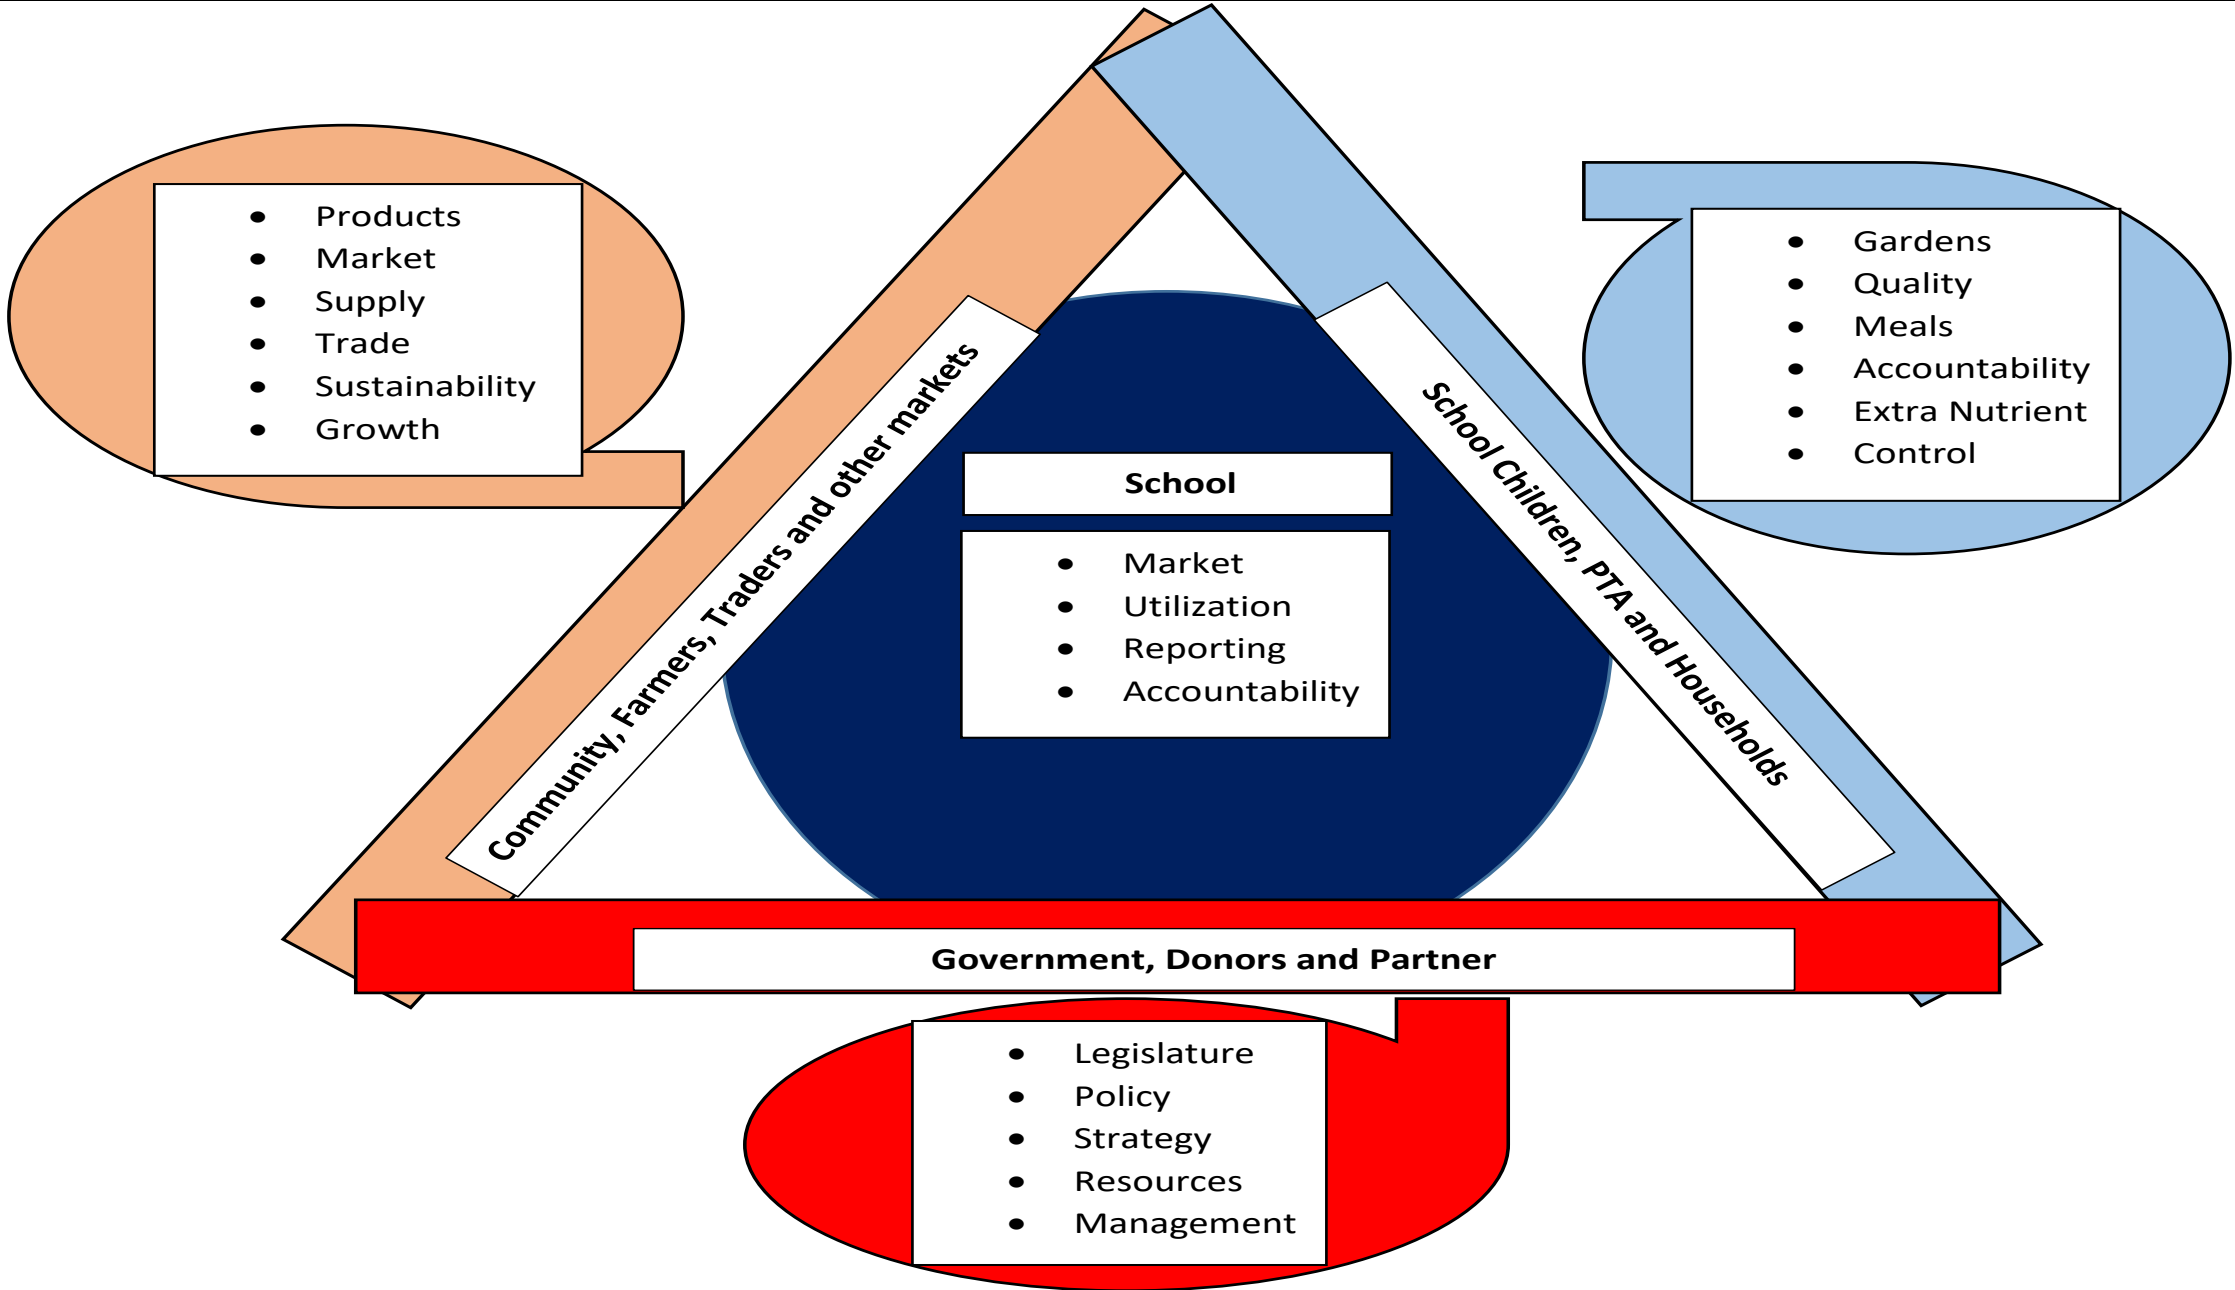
- Products
- Market
- Supply
- Trade
- Sustainability
- Growth

Community, Farmers, Traders and other markets

School Children, PTA and Households

- Gardens
- Quality
- Meals
- Accountability
- Extra Nutrient
- Control

School

- Market
- Utilization
- Reporting
- Accountability

Government, Donors and Partner

- Legislature
- Policy
- Strategy
- Resources
- Management